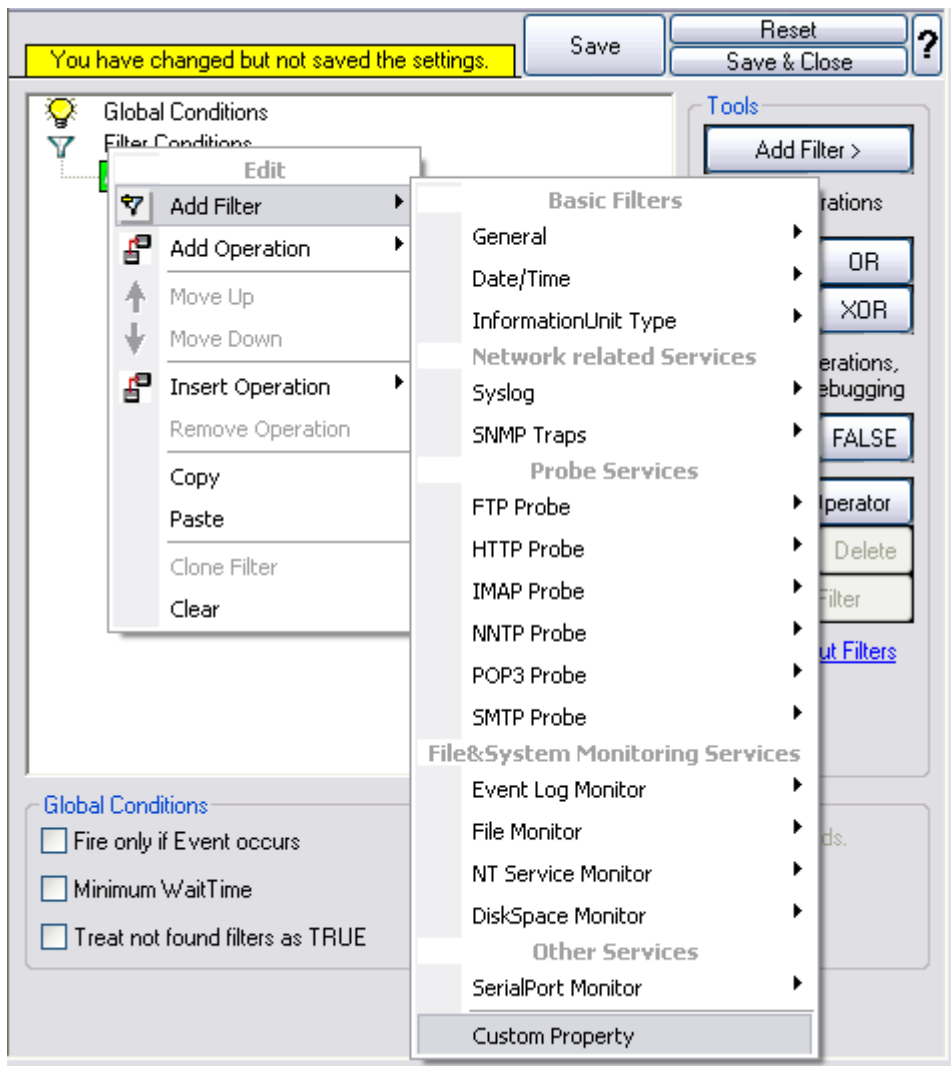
You have changed but not saved the settings.

Save

Reset

Save & Close

?

Global Conditions

Filter Conditions

Edit

Add Filter

Add Operation

Move Up

Move Down

Insert Operation

Remove Operation

Copy

Paste

Clone Filter

Clear

Basic Filters

General

Date/Time

InformationUnit Type

Network related Services

Syslog

SNMP Traps

Probe Services

FTP Probe

HTTP Probe

IMAP Probe

NNTP Probe

POP3 Probe

SMTP Probe

File&System Monitoring Services

Event Log Monitor

File Monitor

NT Service Monitor

DiskSpace Monitor

Other Services

SerialPort Monitor

Custom Property

Tools

Add Filter >

rations

OR

XOR

erations,

ebugging

FALSE

perator

Delete

Filter

ut Filters

ds.

Global Conditions

Fire only if Event occurs

Minimum WaitTime

Treat not found filters as TRUE